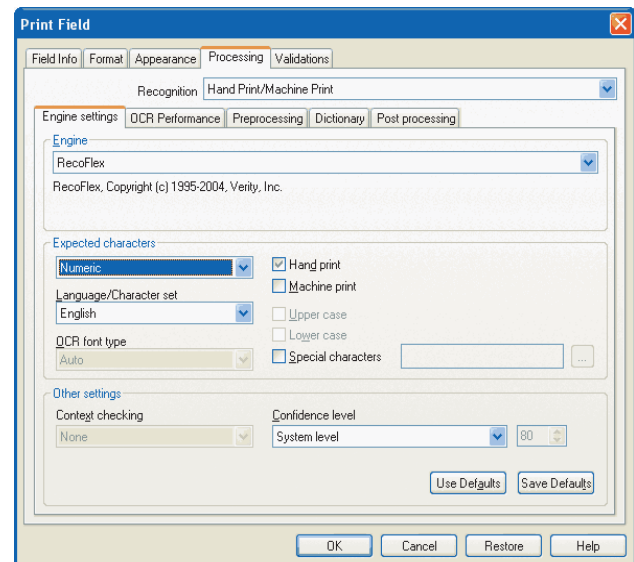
Print Field

Field Info | Format | Appearance | Processing | Validations

Recognition: Hand Print/Machine Print

Engine settings | OCR Performance | Preprocessing | Dictionary | Post processing

Engine
RecoFlex
RecoFlex, Copyright (c) 1995-2004, Verity, Inc.

Expected characters
Numeric
Hand print
Machine print
Language/Character set
English
Upper case
Lower case
OCR font type
Auto
Special characters
...

Other settings
Context checking
None
Confidence level
System level
80

Use Defaults
Save Defaults

OK
Cancel
Restore
Help